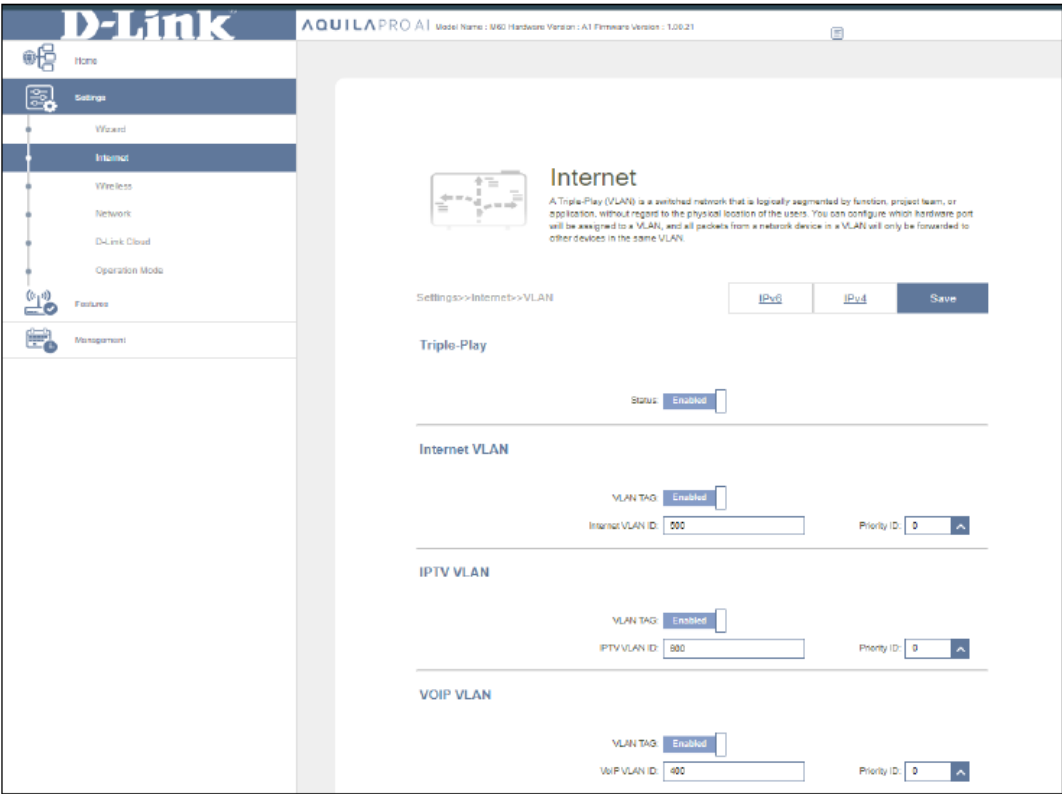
D-Link

AQUILA PRO AI Model Name : M60 Hardware Version : A1 Firmware Version : 1.00.21

Home

Settings

Wizard

Internet

Wireless

Network

D-Link Cloud

Operation Mode

Features

Management

Internet

A Triple-Play (VLAN) is a switched network that is logically segmented by function, project team, or application, without regard to the physical location of the users. You can configure which hardware port will be assigned to a VLAN, and all packets from a network device in a VLAN will only be forwarded to other devices in the same VLAN.

Settings>>Internet>>VLAN

IPv6

IPv4

Save

Triple-Play

Status: Enabled

Internet VLAN

VLAN TAG: Enabled

Internet VLAN ID: 500

Priority ID: 0

IPTV VLAN

VLAN TAG: Enabled

IPTV VLAN ID: 600

Priority ID: 0

VOIP VLAN

VLAN TAG: Enabled

VoIP VLAN ID: 400

Priority ID: 0